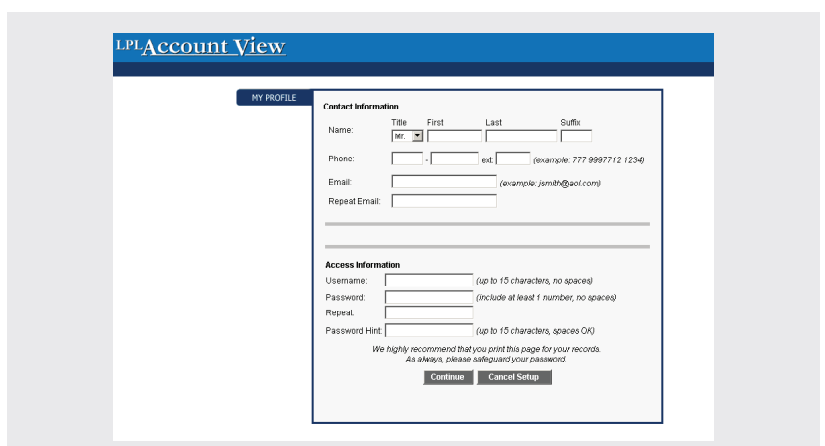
LPL Account View

MY PROFILE

Contact Information

Name: Title Mr. First Last Suffix

Phone: - ext. (example: 777 9997712 1234)

Email: (example: jsmith@aol.com)

Repeat Email:

Access Information

Username: (up to 15 characters, no spaces)

Password: (include at least 1 number, no spaces)

Repeat:

Password Hint: (up to 15 characters, spaces OK)

We highly recommend that you print this page for your records. As always, please safeguard your password.

Continue Cancel Setup